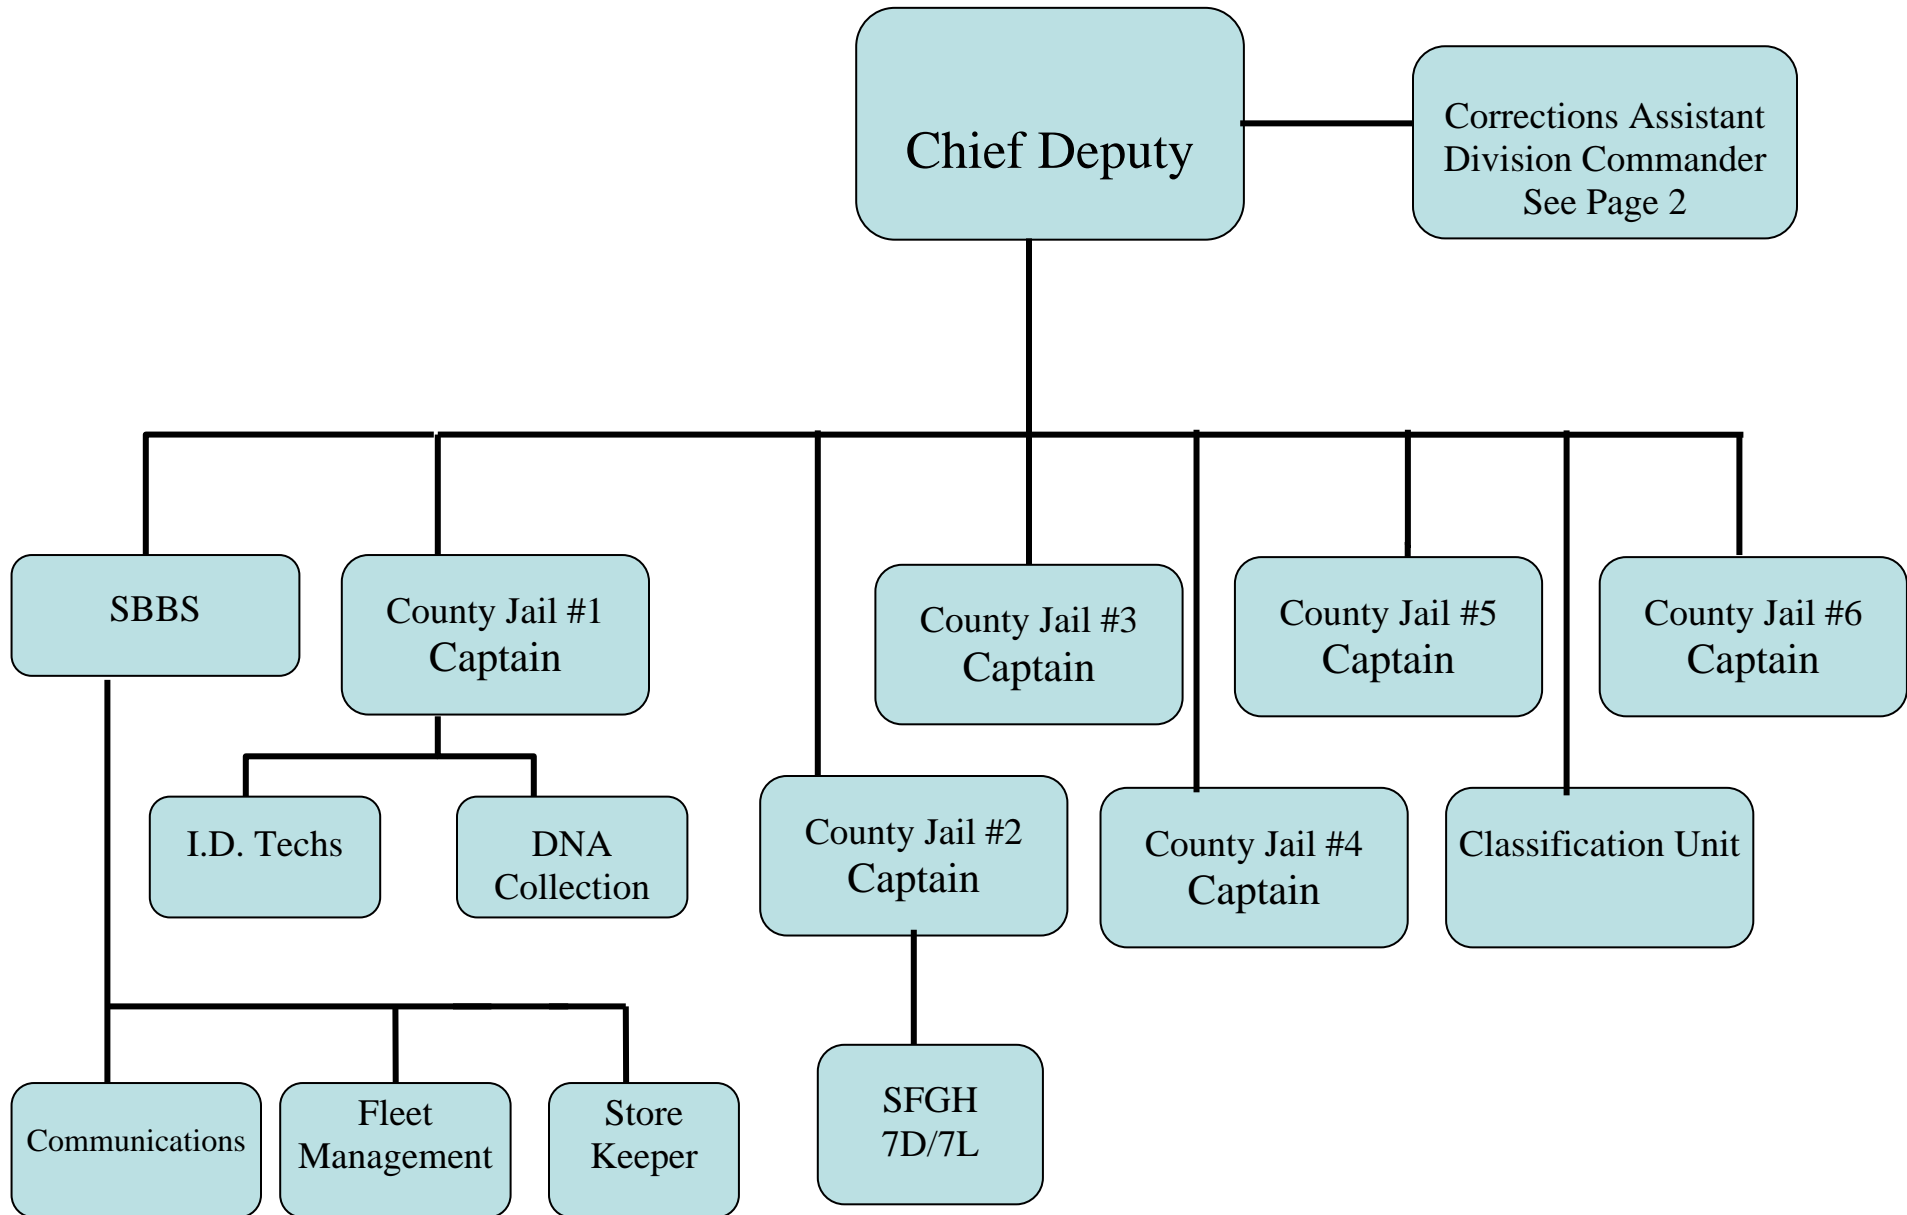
Chief Deputy

Corrections Assistant Division Commander See Page 2

SBBS

County Jail #1 Captain

County Jail #3 Captain

County Jail #5 Captain

County Jail #6 Captain

I.D. Techs

DNA Collection

County Jail #2 Captain

County Jail #4 Captain

Classification Unit

Communications

Fleet Management

Store Keeper

SFGH 7D/7L